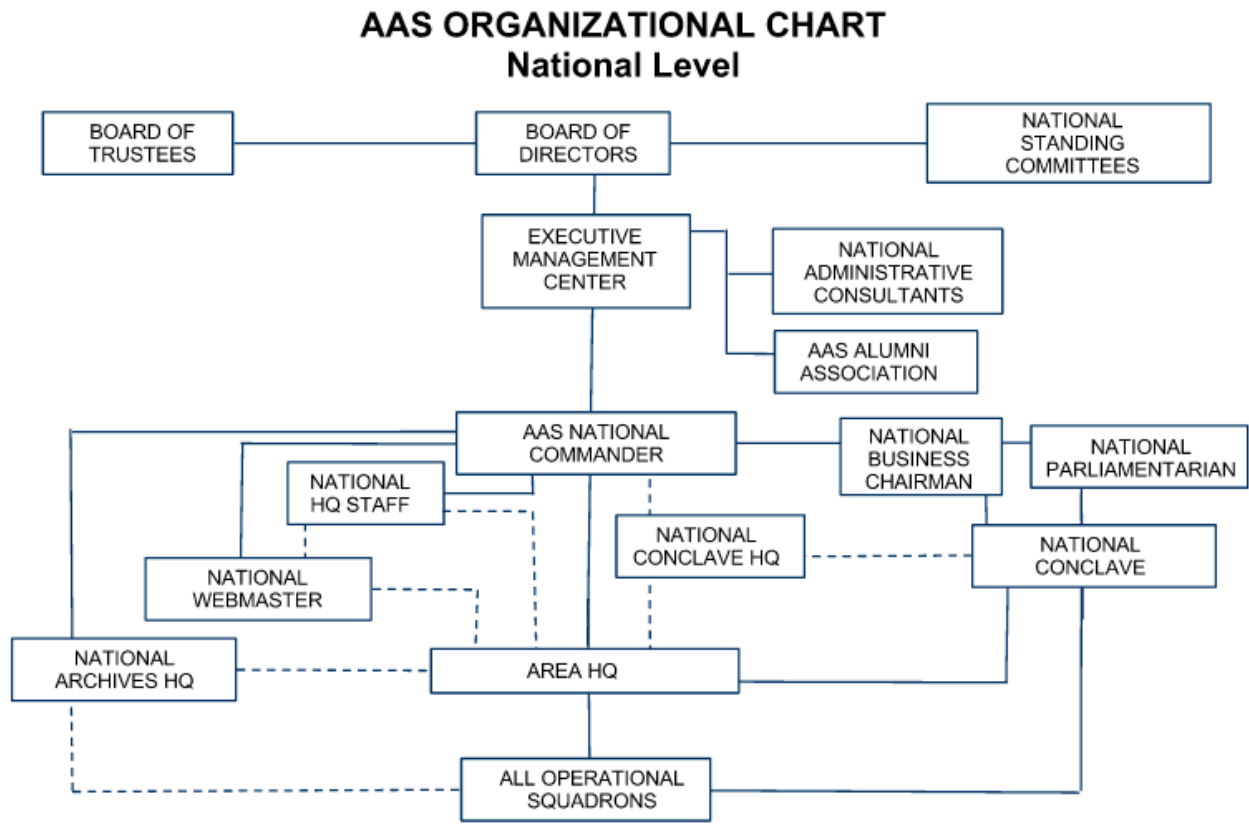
AAS ORGANIZATIONAL CHART
National Level

BOARD OF TRUSTEES

BOARD OF DIRECTORS

NATIONAL STANDING COMMITTEES

EXECUTIVE MANAGEMENT CENTER

NATIONAL ADMINISTRATIVE CONSULTANTS

AAS ALUMNI ASSOCIATION

AAS NATIONAL COMMANDER

NATIONAL BUSINESS CHAIRMAN

NATIONAL PARLIAMENTARIAN

NATIONAL HQ STAFF

NATIONAL CONCLAVE HQ

NATIONAL CONCLAVE

NATIONAL WEBMASTER

NATIONAL ARCHIVES HQ

AREA HQ

ALL OPERATIONAL SQUADRONS